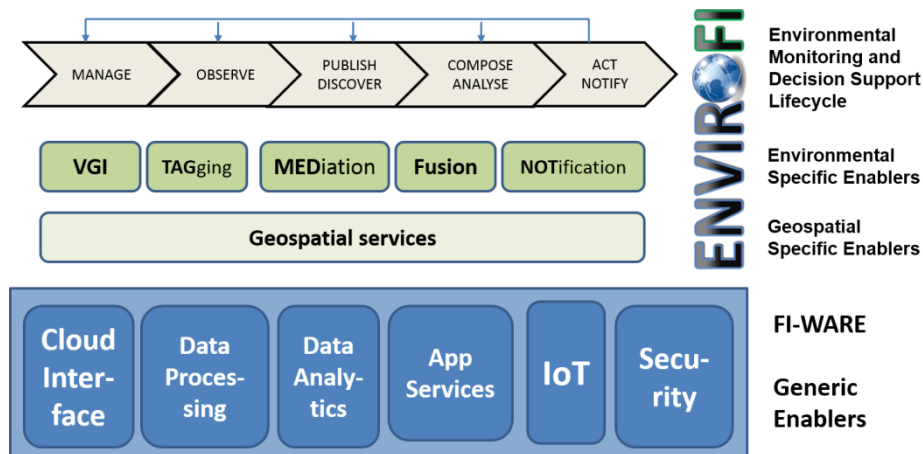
MANAGE
OBSERVE
PUBLISH DISCOVER
COMPOSE ANALYSE
ACT NOTIFY

ENVIROFI

Environmental Monitoring and Decision Support Lifecycle

VGI
TAGging
MEDiation
Fusion
NOTification

Environmental Specific Enablers

Geospatial services

Geospatial Specific Enablers

Cloud Interface
Data Processing
Data Analytics
App Services
IoT
Security

FI-WARE

Generic Enablers